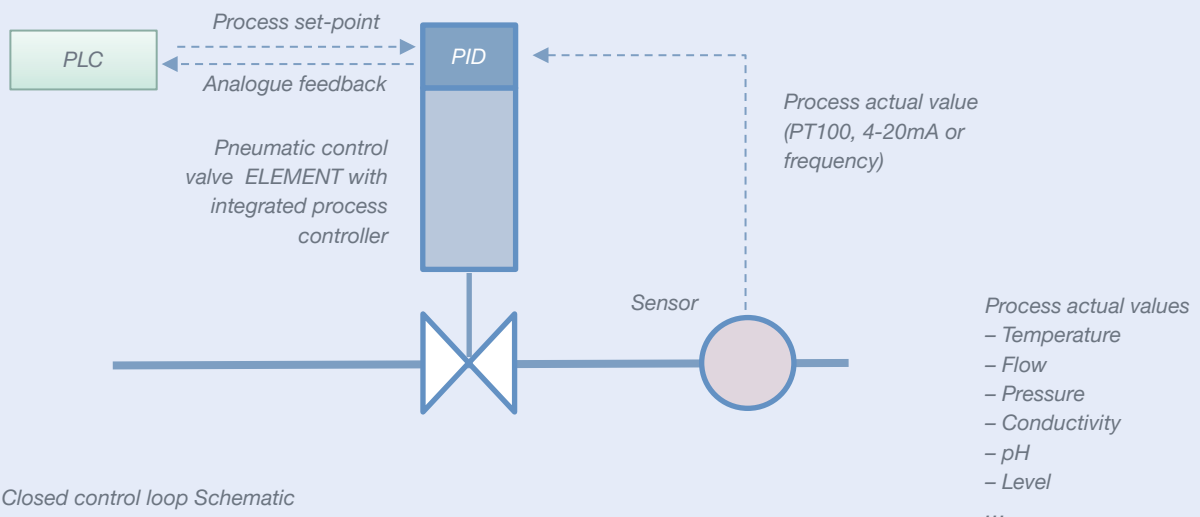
Process set-point

PLC

PID

Analogue feedback

Process actual value (PT100, 4-20mA or frequency)

Pneumatic control valve ELEMENT with integrated process controller

Sensor

Process actual values
– Temperature
– Flow
– Pressure
– Conductivity
– pH
– Level
...

Closed control loop Schematic